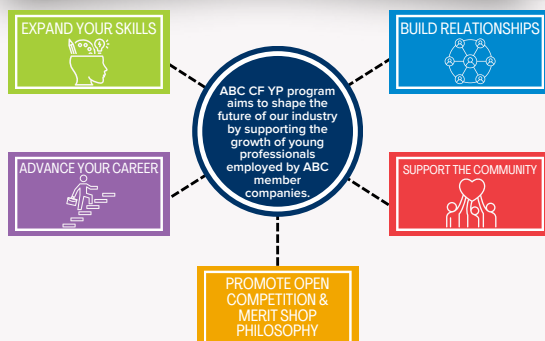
EXPAND YOUR SKILLS

BUILD RELATIONSHIPS

ABC CF YP program aims to shape the future of our industry by supporting the growth of young professionals employed by ABC member companies.

ADVANCE YOUR CAREER

SUPPORT THE COMMUNITY

PROMOTE OPEN COMPETITION & MERIT SHOP PHILOSOPHY